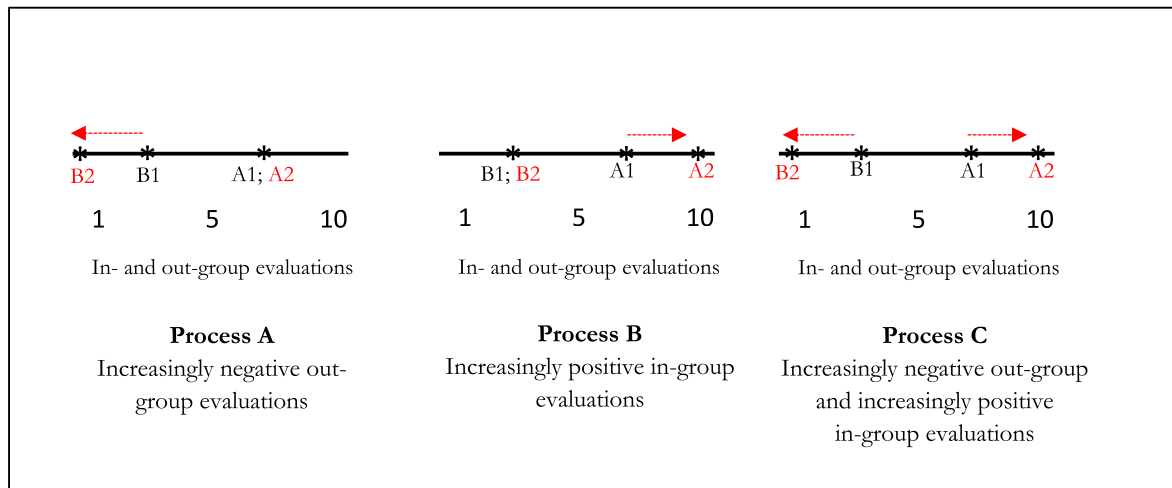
B2 B1 A1; A2

1 5 10

In- and out-group evaluations

**Process A**
Increasingly negative out-group evaluations

B1; B2 A1 A2

1 5 10

In- and out-group evaluations

**Process B**
Increasingly positive in-group evaluations

B2 B1 A1 A2

1 5 10

In- and out-group evaluations

**Process C**
Increasingly negative out-group and increasingly positive in-group evaluations